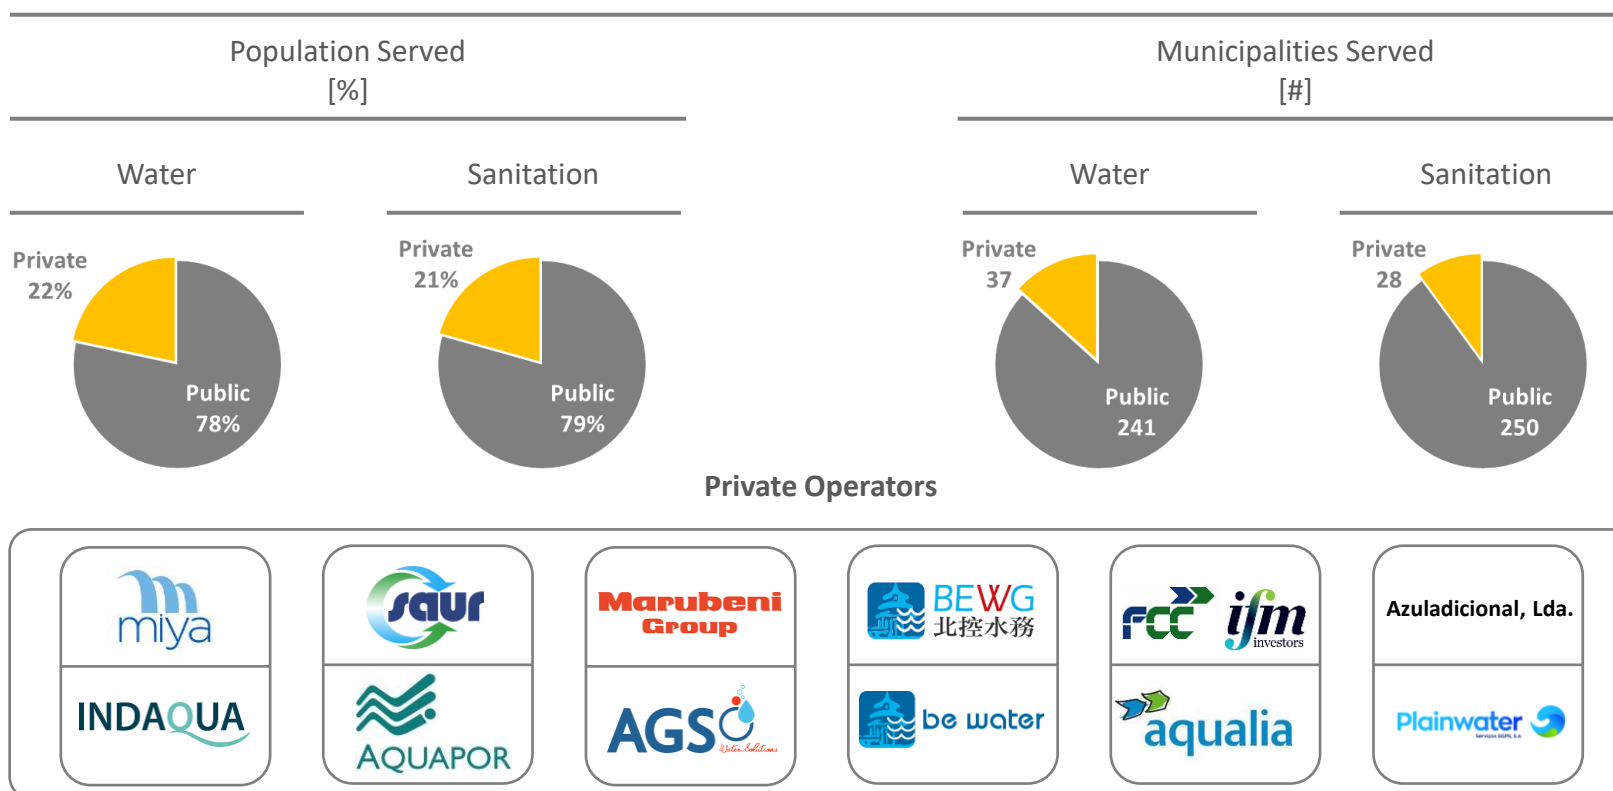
Population Served
[%]

Municipalities Served
[#]

Water

Sanitation

Water

Sanitation

Private
22%

Public
78%

Private
21%

Public
79%

Private
37

Public
241

Private
28

Public
250

Private Operators

miya

INDAQUA

saur

AQUAPOR

Marubeni Group

AGS Water Solutions

BEWG 北控水務

be water

FCC

ifm investors

aqualia

Azuladicional, Lda.

Plainwater